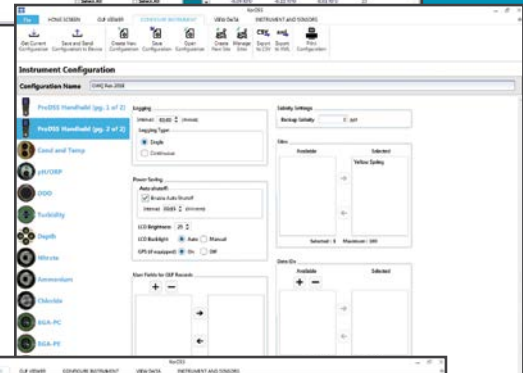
KorDSS

File HOME SCREEN GLP VIEWER CONFIGURE INSTRUMENT VIEW DATA INSTRUMENT AND SENSORS

Get Current Configuration Save and Send Configuration to Device Create New Configuration Save Configuration Open Configuration Create New Site Manage Sites Export to CSV Export to XML Print Configuration

Instrument Configuration

Configuration Name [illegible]

ProDSS Handheld (pg. 1 of 2)

ProDSS Handheld (pg. 2 of 2)

Cond and Temp

pH/ORP

ODO

Turbidity

Depth

Nitrate

Ammonium

Chloride

BGA-PC

BGA-PE

Logging

Interval: 60.00 (mm:ss)

Logging Type

Single

Continuous

Power Saving

Auto-shutoff

Enable Auto Shutoff

Interval: 30.00 (mm:ss)

LCD Brightness 25

LCD Backlight Auto Manual

GPS (if equipped) On Off

User Fields for GLP Records

+ −

Salinity Settings

Backup Salinity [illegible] ppt

Sites

Available

Selected

Yellow Spring

Selected : 1 Maximum : 100

Data IDs

+ −

Available

Selected

KorDSS

GLP VIEWER CONFIGURE INSTRUMENT VIEW DATA INSTRUMENT AND SENSORS